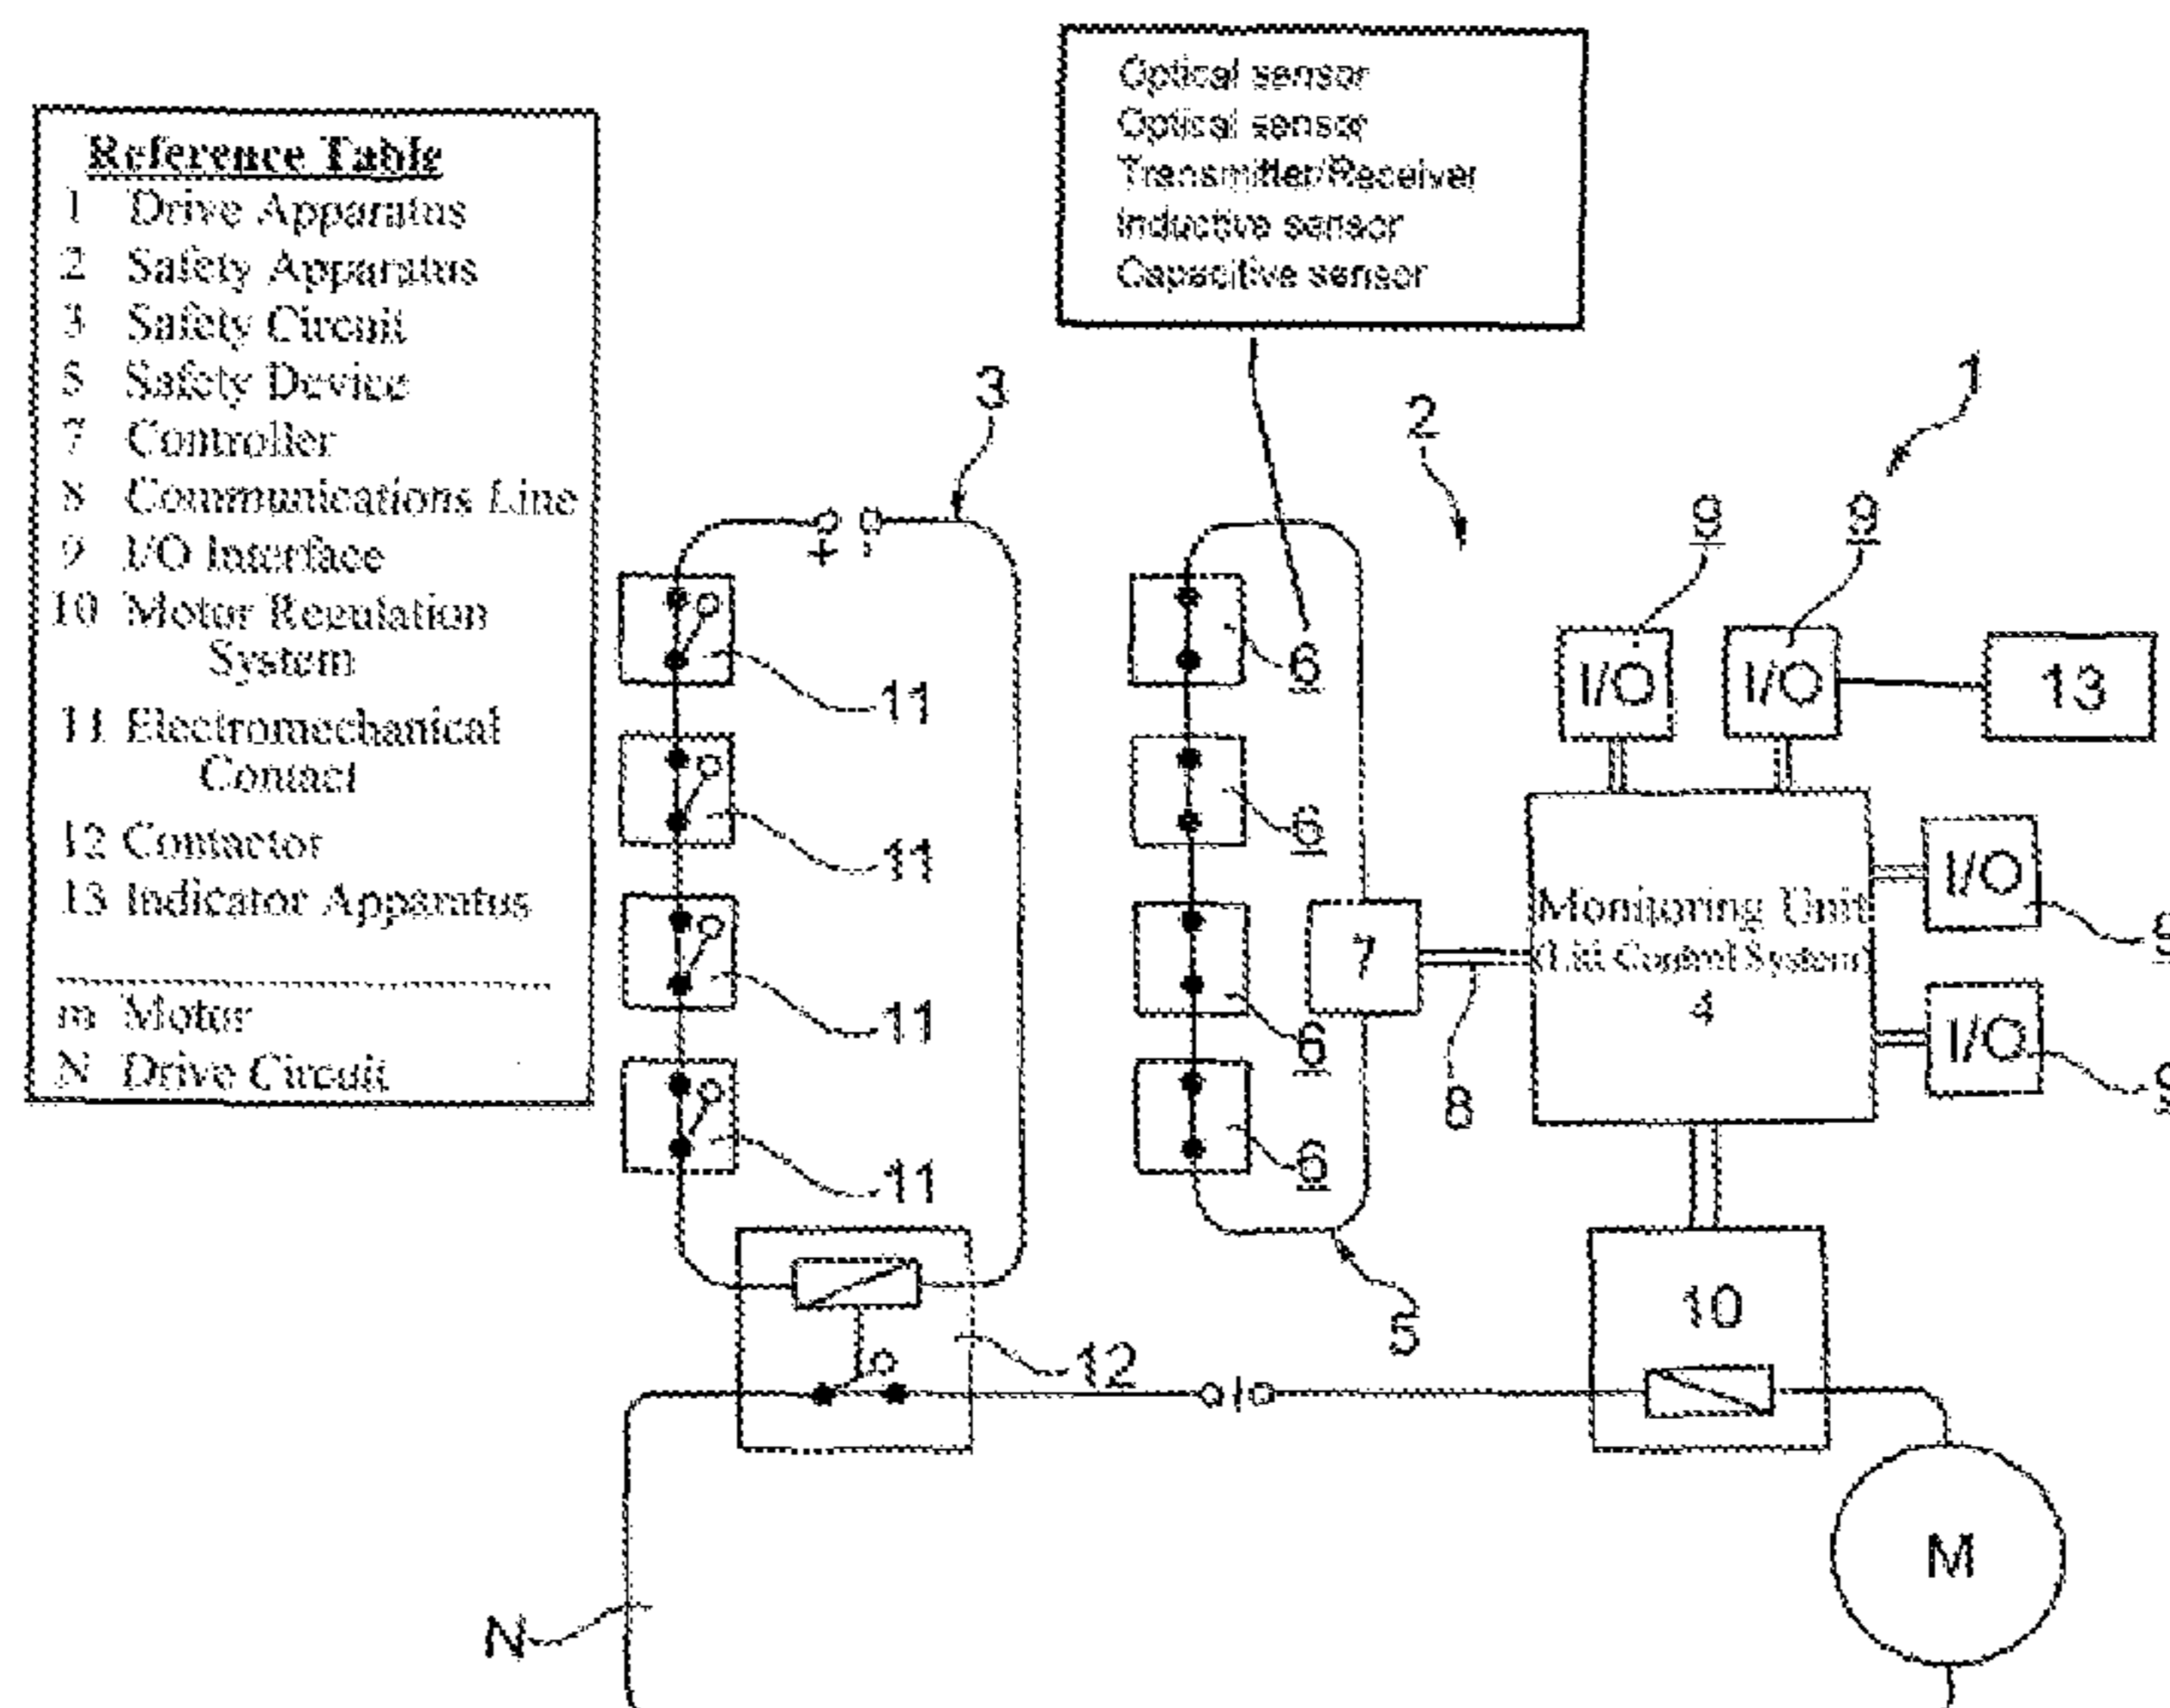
Reference Table
1 Drive Apparatus
2 Safety Apparatus
3 Safety Circuit
5 Safety Device
7 Controller
8 Communications Line
9 I/O Interface
10 Motor Regulation System
11 Electromechanical Contact
12 Contactor
13 Indicator Apparatus

m Motor
N Drive Circuit

Optical sensor
Optical sensor
Transmitter/Receiver
Inductive sensor
Capacitive sensor

3
+
11
11
11
11
6
6
6
6
2
1
9
9
I/O
I/O
13
I/O
9
I/O
9
7
8
Monitoring Unit
(Lift Control System)
4
5
10
12
M
N